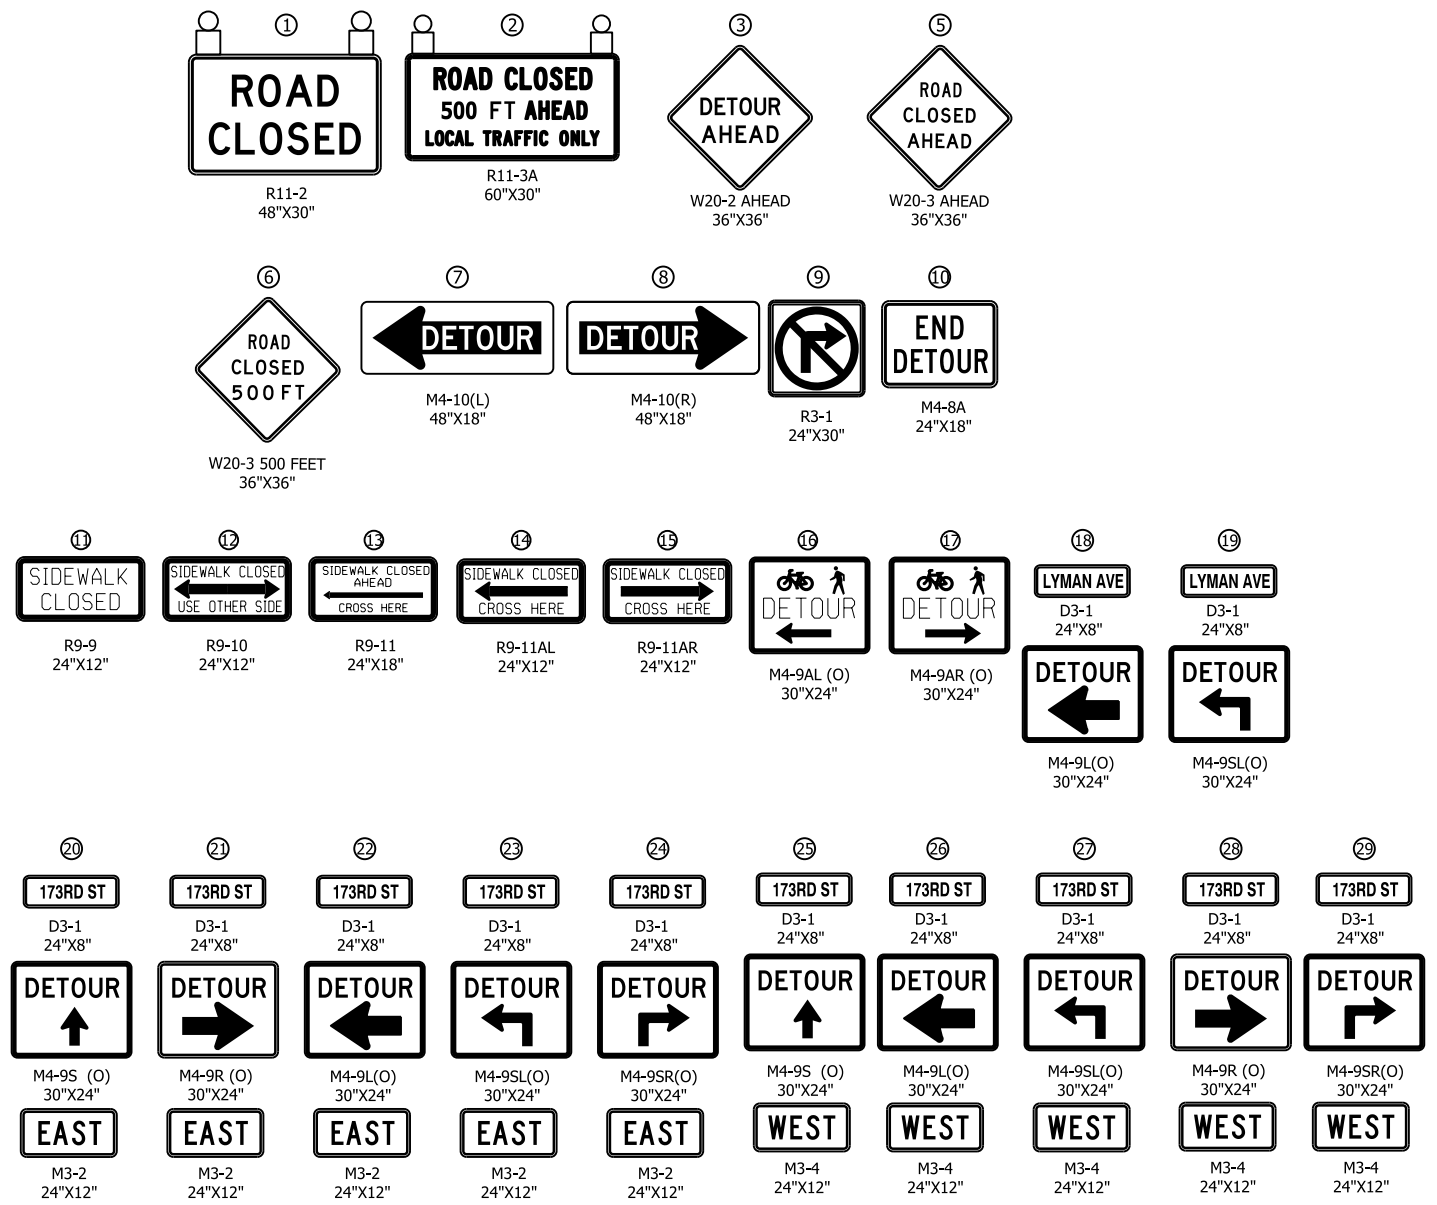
①
ROAD CLOSED
R11-2
48"X30"

②
ROAD CLOSED
500 FT AHEAD
LOCAL TRAFFIC ONLY
R11-3A
60"X30"

③
DETOUR AHEAD
W20-2 AHEAD
36"X36"

⑤
ROAD CLOSED AHEAD
W20-3 AHEAD
36"X36"

⑥
ROAD CLOSED 500 FT
W20-3 500 FEET
36"X36"

⑦
DETOUR
M4-10(L)
48"X18"

⑧
DETOUR
M4-10(R)
48"X18"

⑨
R3-1
24"X30"

⑩
END DETOUR
M4-8A
24"X18"

⑪
SIDEWALK CLOSED
R9-9
24"X12"

⑫
SIDEWALK CLOSED
USE OTHER SIDE
R9-10
24"X12"

⑬
SIDEWALK CLOSED AHEAD
CROSS HERE
R9-11
24"X18"

⑭
SIDEWALK CLOSED
CROSS HERE
R9-11AL
24"X12"

⑮
SIDEWALK CLOSED
CROSS HERE
R9-11AR
24"X12"

⑯
DETOUR
M4-9AL (O)
30"X24"

⑰
DETOUR
M4-9AR (O)
30"X24"

⑱
LYMAN AVE
D3-1
24"X8"
DETOUR
M4-9L(O)
30"X24"

⑲
LYMAN AVE
D3-1
24"X8"
DETOUR
M4-9SL(O)
30"X24"

⑳
173RD ST
D3-1
24"X8"
DETOUR
M4-9S (O)
30"X24"
EAST
M3-2
24"X12"

㉑
173RD ST
D3-1
24"X8"
DETOUR
M4-9R (O)
30"X24"
EAST
M3-2
24"X12"

㉒
173RD ST
D3-1
24"X8"
DETOUR
M4-9L(O)
30"X24"
EAST
M3-2
24"X12"

㉓
173RD ST
D3-1
24"X8"
DETOUR
M4-9SL(O)
30"X24"
EAST
M3-2
24"X12"

㉔
173RD ST
D3-1
24"X8"
DETOUR
M4-9SR(O)
30"X24"
EAST
M3-2
24"X12"

㉕
173RD ST
D3-1
24"X8"
DETOUR
M4-9S (O)
30"X24"
WEST
M3-4
24"X12"

㉖
173RD ST
D3-1
24"X8"
DETOUR
M4-9L(O)
30"X24"
WEST
M3-4
24"X12"

㉗
173RD ST
D3-1
24"X8"
DETOUR
M4-9SL(O)
30"X24"
WEST
M3-4
24"X12"

㉘
173RD ST
D3-1
24"X8"
DETOUR
M4-9R (O)
30"X24"
WEST
M3-4
24"X12"

㉙
173RD ST
D3-1
24"X8"
DETOUR
M4-9SR(O)
30"X24"
WEST
M3-4
24"X12"